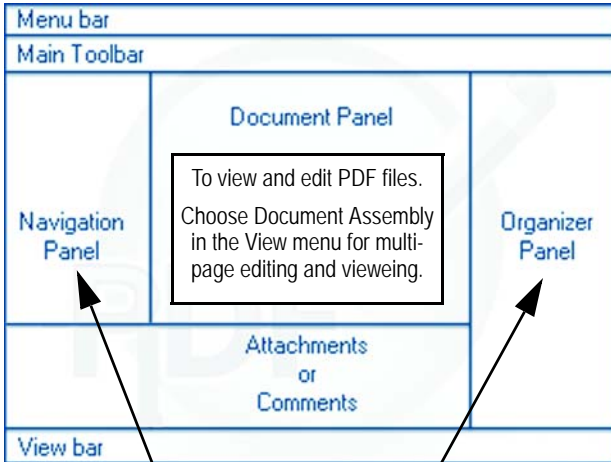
Menu bar

Main Toolbar

Document Panel

To view and edit PDF files.

Choose Document Assembly in the View menu for multi-page editing and vieweing.

Navigation Panel

Organizer Panel

Attachments or Comments

View bar